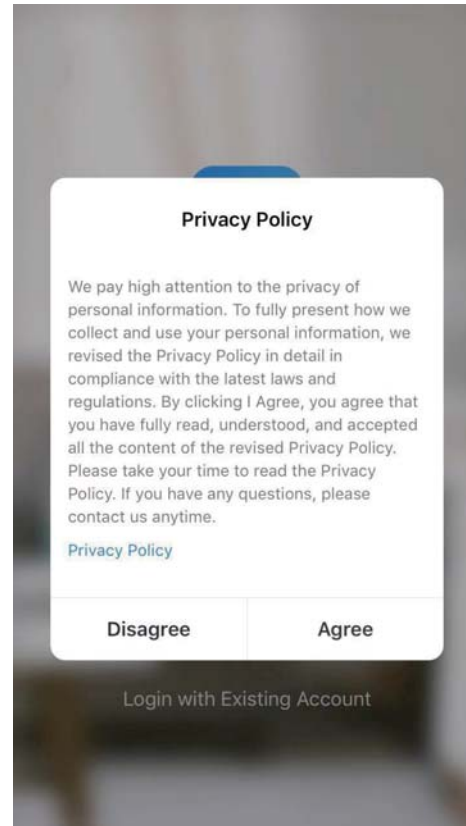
Privacy Policy

We pay high attention to the privacy of personal information. To fully present how we collect and use your personal information, we revised the Privacy Policy in detail in compliance with the latest laws and regulations. By clicking I Agree, you agree that you have fully read, understood, and accepted all the content of the revised Privacy Policy. Please take your time to read the Privacy Policy. If you have any questions, please contact us anytime.

Privacy Policy

Disagree

Agree

Login with Existing Account